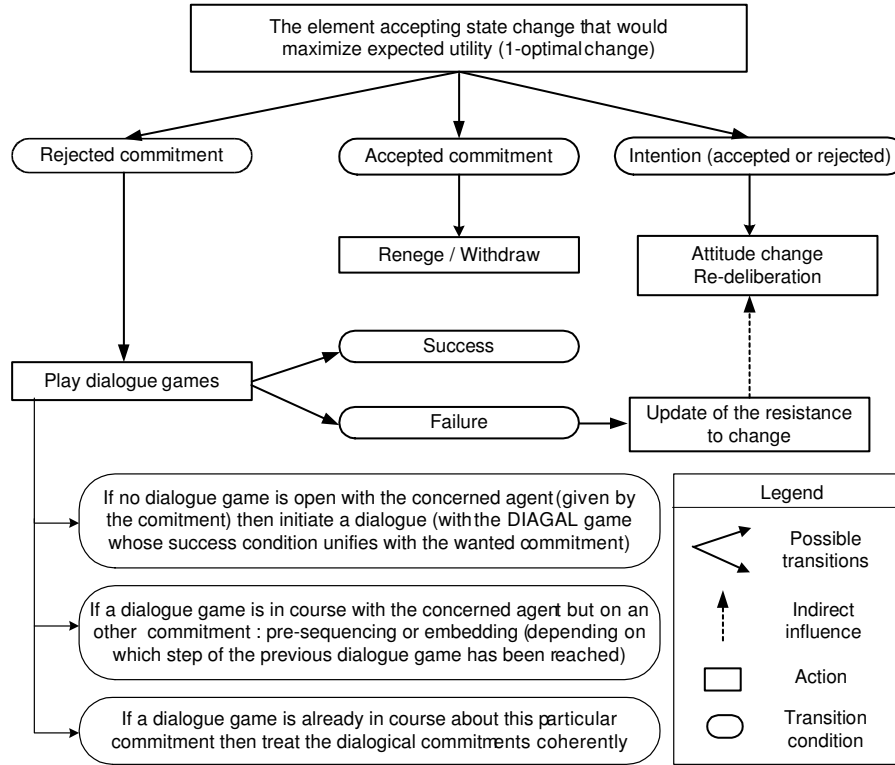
The element accepting state change that would maximize expected utility (1-optimal change)

Rejected commitment

Accepted commitment

Intention (accepted or rejected)

Renege / Withdraw

Attitude change
Re-deliberation

Success

Play dialogue games

Failure

Update of the resistance to change

If no dialogue game is open with the concerned agent (given by the comitment) then initiate a dialogue (with the DIAGAL game whose success condition unifies with the wanted commitment)

If a dialogue game is in course with the concerned agent but on an other commitment : pre-sequencing or embedding (depending on which step of the previous dialogue game has been reached)

If a dialogue game is already in course about this particular commitment then treat the dialogical commitments coherently

Legend

Possible transitions

Indirect influence

Action

Transition condition